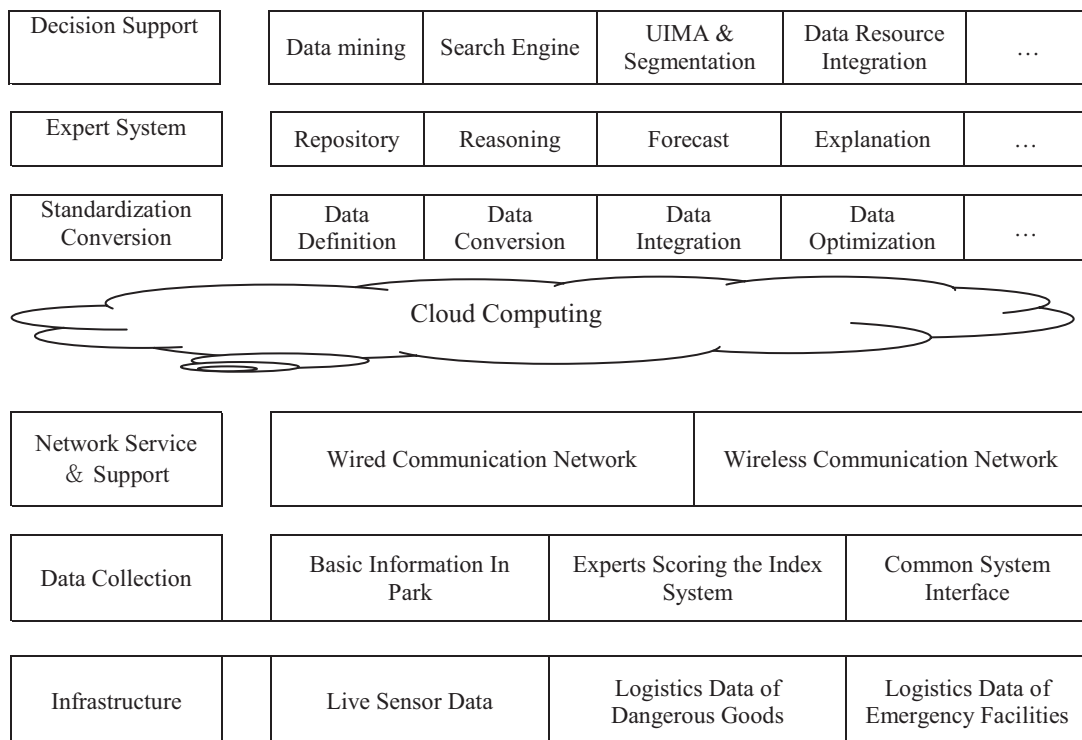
Decision Support

Data mining | Search Engine | UIMA & Segmentation | Data Resource Integration | …

Expert System

Repository | Reasoning | Forecast | Explanation | …

Standardization Conversion

Data Definition | Data Conversion | Data Integration | Data Optimization | …

Cloud Computing

Network Service & Support

Wired Communication Network | Wireless Communication Network

Data Collection

Basic Information In Park | Experts Scoring the Index System | Common System Interface

Infrastructure

Live Sensor Data | Logistics Data of Dangerous Goods | Logistics Data of Emergency Facilities